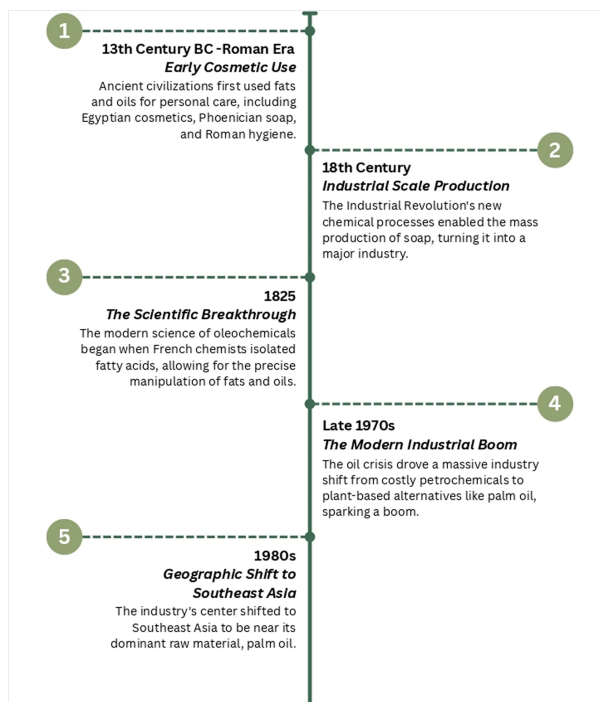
1

13th Century BC -Roman Era
*Early Cosmetic Use*
Ancient civilizations first used fats and oils for personal care, including Egyptian cosmetics, Phoenician soap, and Roman hygiene.

2

18th Century
*Industrial Scale Production*
The Industrial Revolution's new chemical processes enabled the mass production of soap, turning it into a major industry.

3

1825
*The Scientific Breakthrough*
The modern science of oleochemicals began when French chemists isolated fatty acids, allowing for the precise manipulation of fats and oils.

4

Late 1970s
*The Modern Industrial Boom*
The oil crisis drove a massive industry shift from costly petrochemicals to plant-based alternatives like palm oil, sparking a boom.

5

1980s
*Geographic Shift to Southeast Asia*
The industry's center shifted to Southeast Asia to be near its dominant raw material, palm oil.